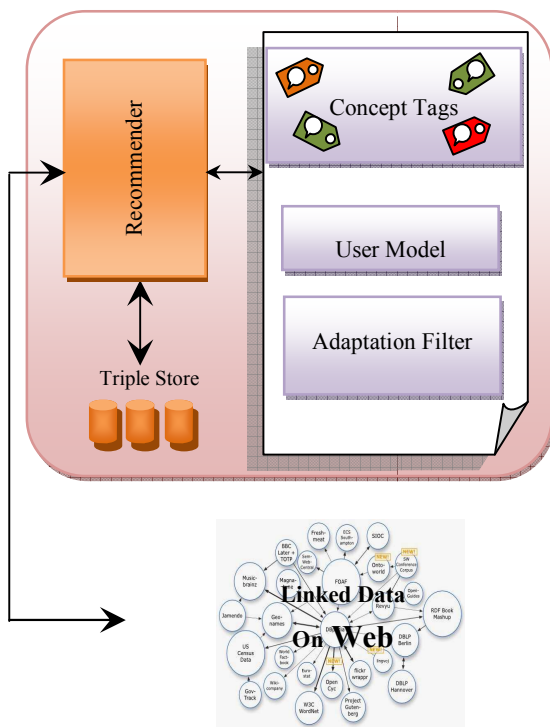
Recommender

Concept Tags

User Model

Adaptation Filter

Triple Store

Linked Data
On Web

Fresh-meat
ECS Southampton
SIOC
Semantic Web.org
BBC Later + TOTP
Onto-world
SW Conference Corpus
Music-brainz
Magna-tune
FOAF
Open-Guides
Revyu
RDF Book Mashup
Jamendo
Geo-names
DBpedia
DBLP Berlin
US Census Data
World Fact-book
flickr wrappr
Project
Euro-stat
Open-Cyc
Wiki-company
DBLP Hannover
Gov-Track
W3C WordNet
Project Gutenberg